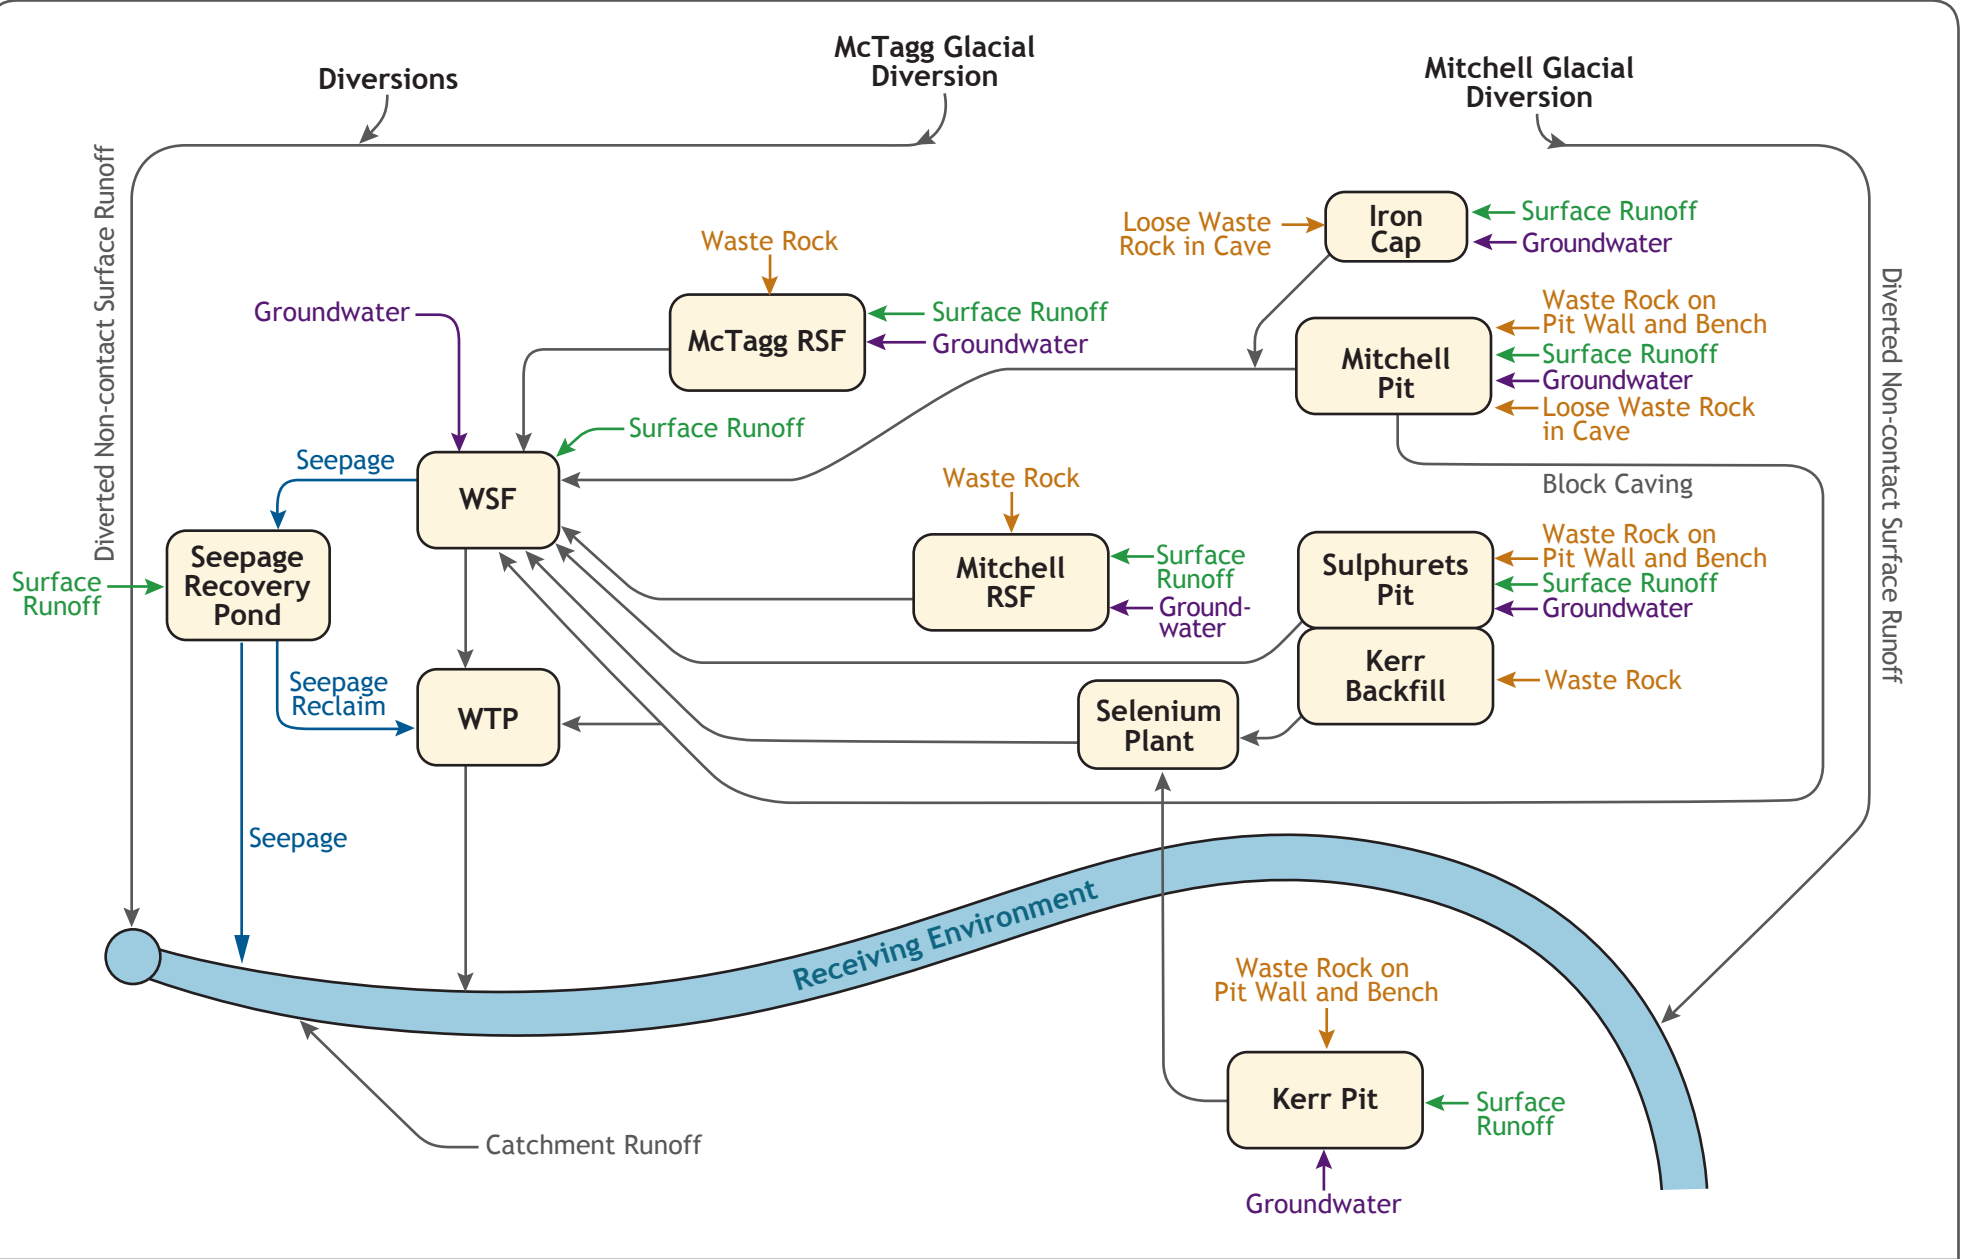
Diversions

McTagg Glacial Diversion

Mitchell Glacial Diversion

Diverted Non-contact Surface Runoff

Loose Waste Rock in Cave

Iron Cap

Surface Runoff

Groundwater

Waste Rock

McTagg RSF

Surface Runoff

Groundwater

Groundwater

Mitchell Pit

Waste Rock on Pit Wall and Bench

Surface Runoff

Groundwater

Loose Waste Rock in Cave

Diverted Non-contact Surface Runoff

Surface Runoff

Seepage

WSF

Block Caving

Surface Runoff

Seepage Recovery Pond

Waste Rock

Mitchell RSF

Surface Runoff

Ground-water

Sulphurets Pit

Waste Rock on Pit Wall and Bench

Surface Runoff

Groundwater

Seepage Reclaim

WTP

Kerr Backfill

Waste Rock

Selenium Plant

Seepage

Receiving Environment

Waste Rock on Pit Wall and Bench

Kerr Pit

Surface Runoff

Catchment Runoff

Groundwater